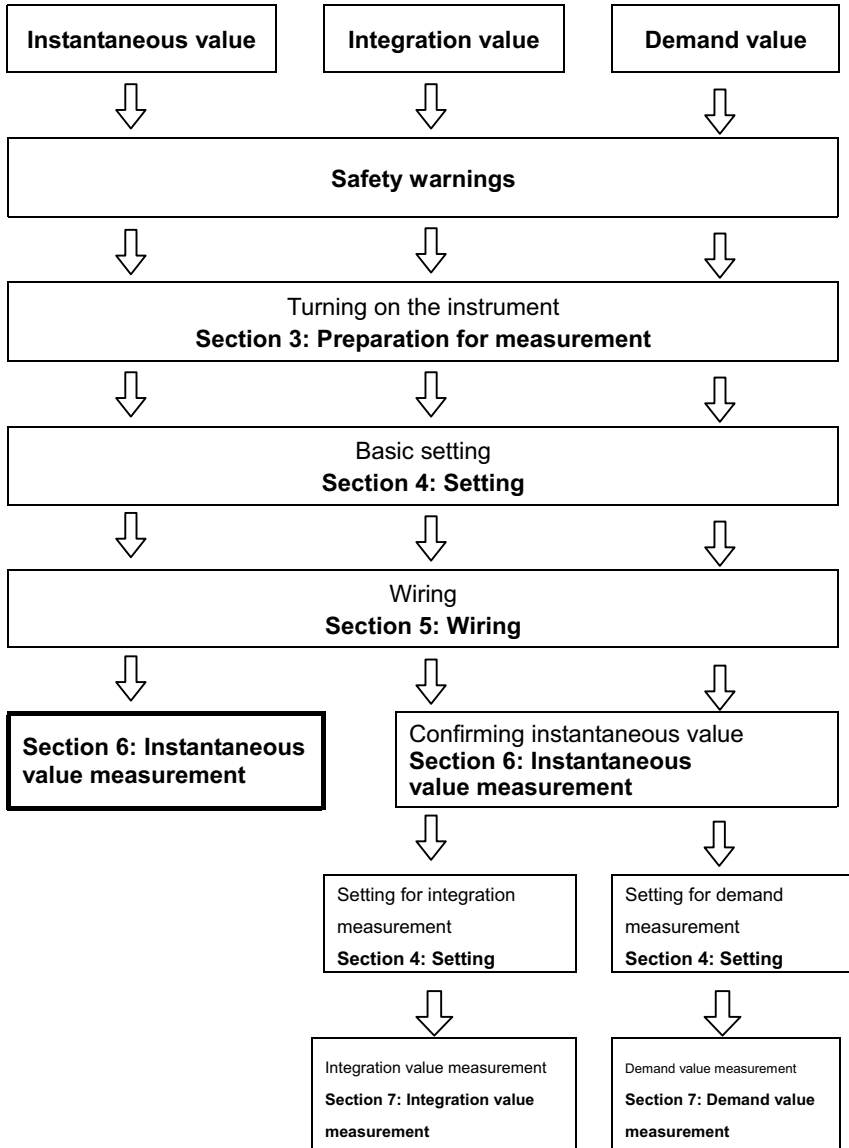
Instantaneous value

Integration value

Demand value

Safety warnings

Turning on the instrument
Section 3: Preparation for measurement

Basic setting
Section 4: Setting

Wiring
Section 5: Wiring

Section 6: Instantaneous value measurement

Confirming instantaneous value
Section 6: Instantaneous value measurement

Setting for integration measurement
Section 4: Setting

Setting for demand measurement
Section 4: Setting

Integration value measurement
Section 7: Integration value measurement

Demand value measurement
Section 7: Demand value measurement